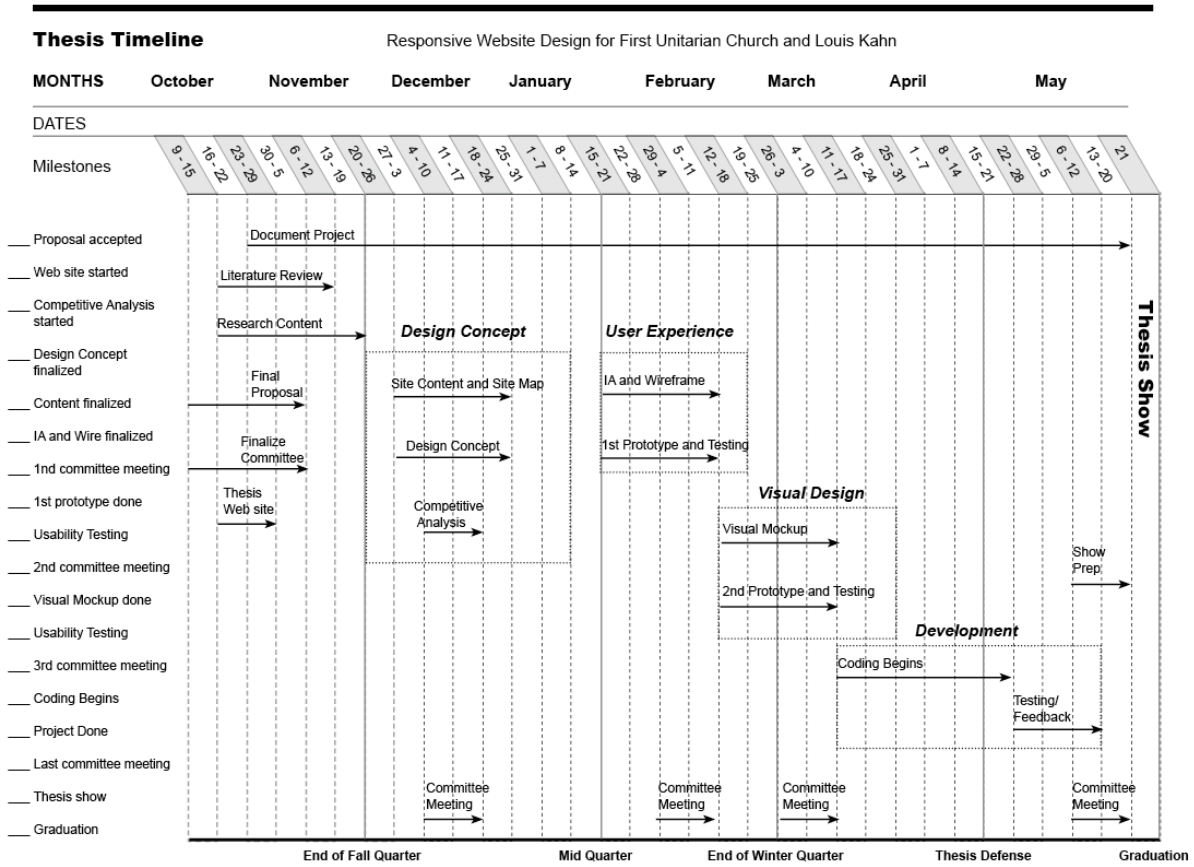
**Thesis Timeline** Responsive Website Design for First Unitarian Church and Louis Kahn

| MONTHS | October | November | December | January | February | March | April | May |
|---|---|---|---|---|---|---|---|---|

DATES

Milestones: 9 - 15, 16 - 22, 23 - 29, 30 - 5, 6 - 12, 13 - 19, 20 - 26, 27 - 3, 4 - 10, 11 - 17, 18 - 24, 25 - 31, 1 - 7, 8 - 14, 15 - 21, 22 - 28, 29 - 4, 5 - 11, 12 - 18, 19 - 25, 26 - 3, 4 - 10, 11 - 17, 18 - 24, 25 - 31, 1 - 7, 8 - 14, 15 - 21, 22 - 28, 29 - 5, 6 - 12, 13 - 20, 21

___ Proposal accepted
___ Web site started
___ Competitive Analysis started
___ Design Concept finalized
___ Content finalized
___ IA and Wire finalized
___ 1nd committee meeting
___ 1st prototype done
___ Usability Testing
___ 2nd committee meeting
___ Visual Mockup done
___ Usability Testing
___ 3rd committee meeting
___ Coding Begins
___ Project Done
___ Last committee meeting
___ Thesis show
___ Graduation

Document Project
Literature Review
Research Content
Final Proposal
Finalize Committee
Thesis Web site

Design Concept
Site Content and Site Map
Design Concept
Competitive Analysis

User Experience
IA and Wireframe
1st Prototype and Testing

Visual Design
Visual Mockup
2nd Prototype and Testing

Development
Coding Begins
Testing/ Feedback

Show Prep

Committee Meeting
Committee Meeting
Committee Meeting
Committee Meeting

Thesis Show

End of Fall Quarter
Mid Quarter
End of Winter Quarter
Thesis Defense
Graduation